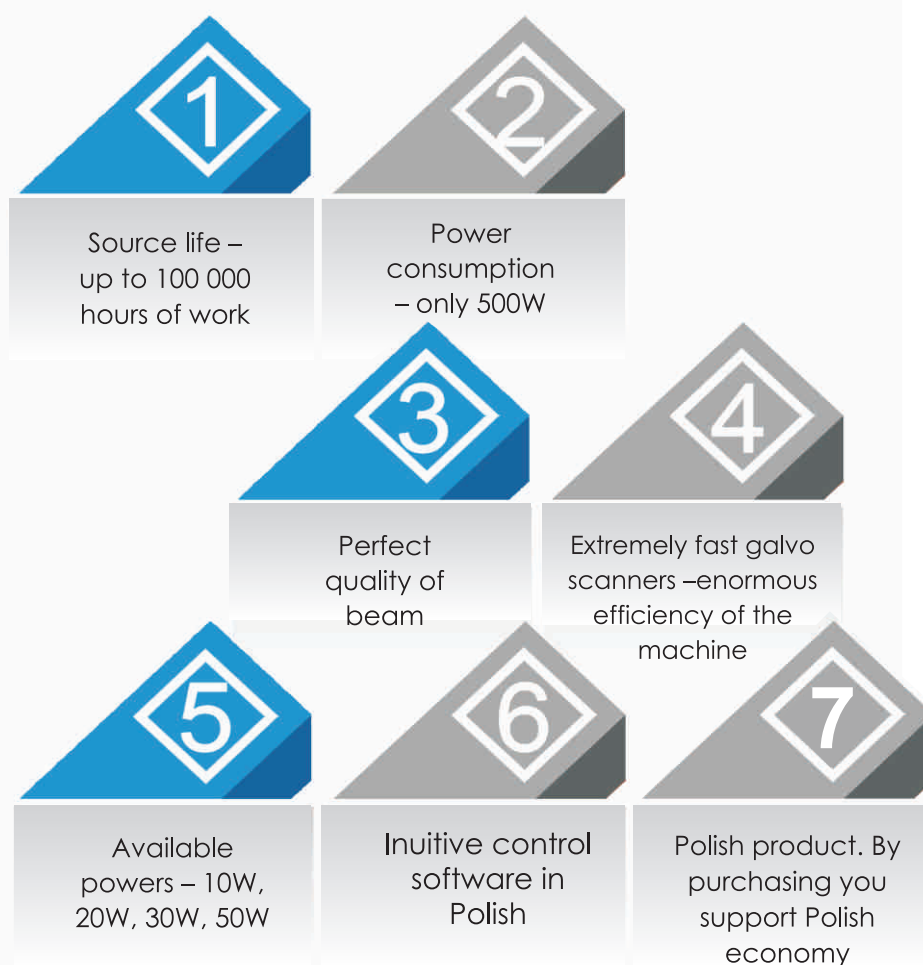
1

Source life – up to 100 000 hours of work

2

Power consumption – only 500W

3

Perfect quality of beam

4

Extremely fast galvo scanners –enormous efficiency of the machine

5

Available powers – 10W, 20W, 30W, 50W

6

Inuitive control software in Polish

7

Polish product. By purchasing you support Polish economy